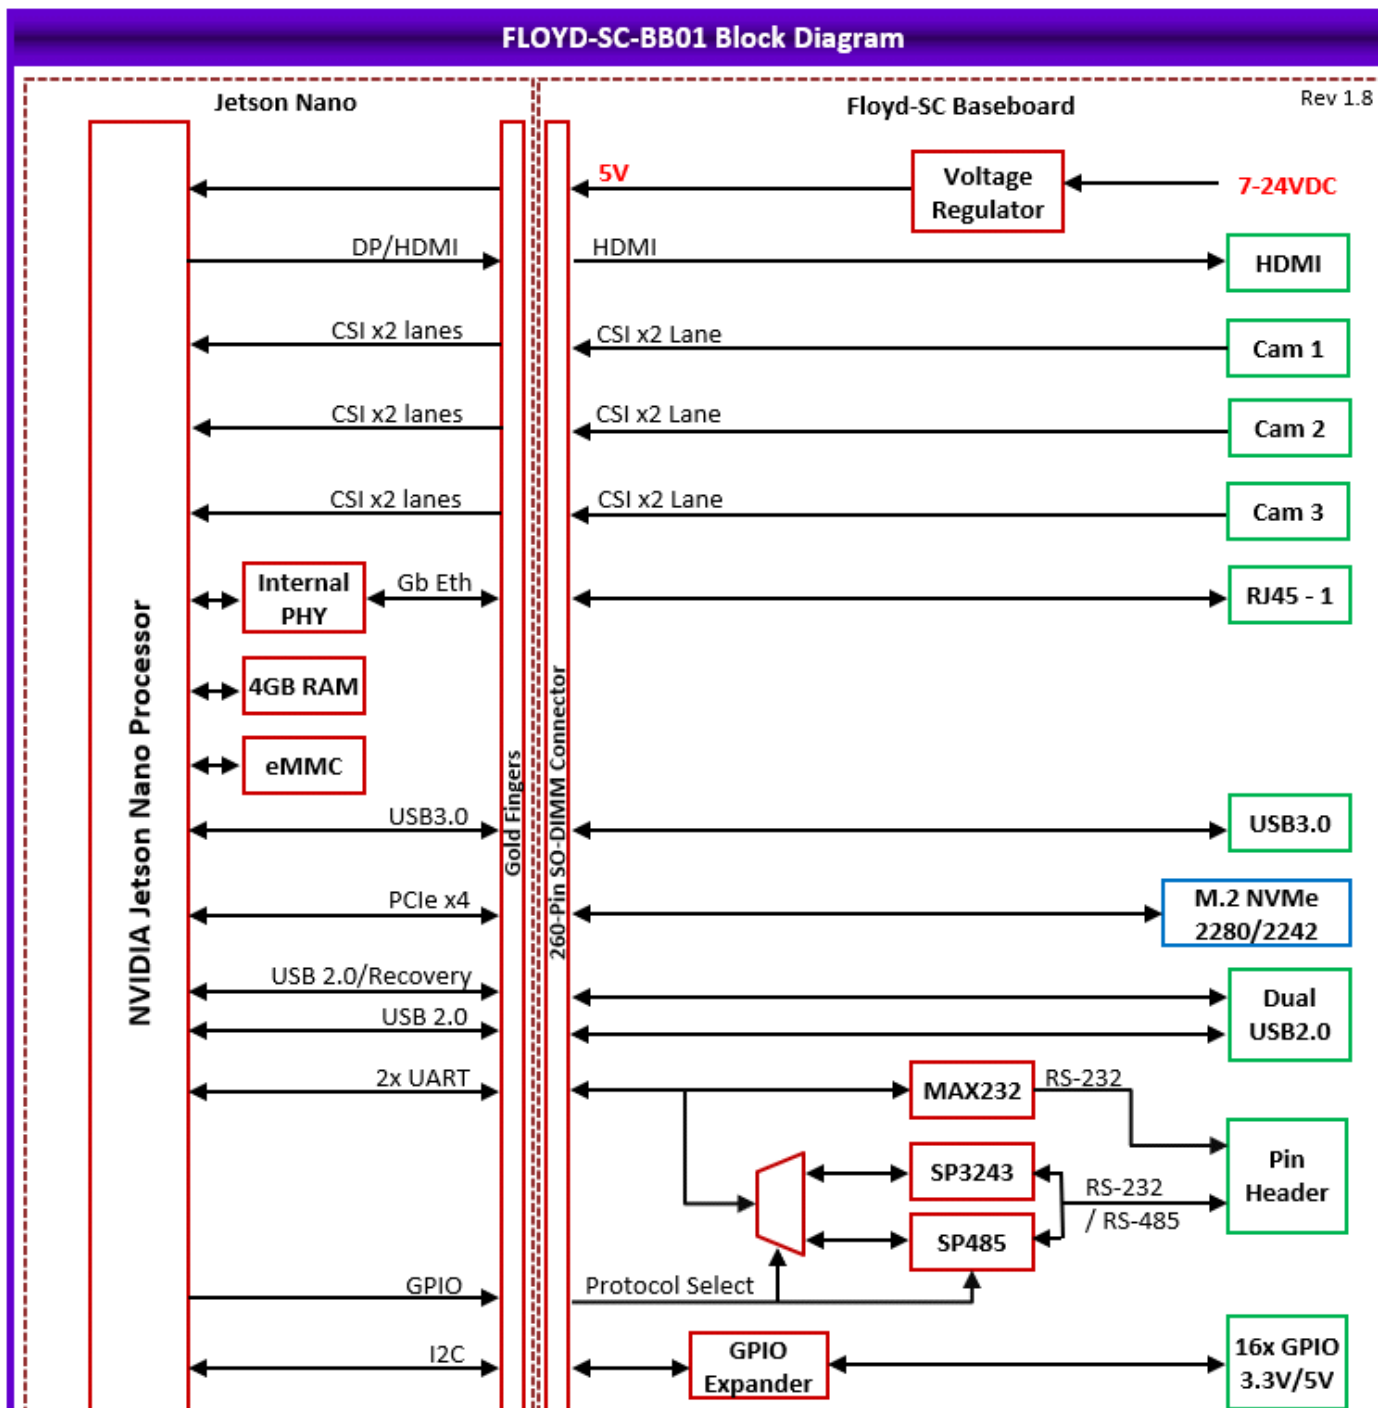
FLOYD-SC-BB01 Block Diagram

Jetson Nano

Floyd-SC Baseboard

Rev 1.8

NVIDIA Jetson Nano Processor

Gold Fingers

260-Pin SO-DIMM Connector

5V

Voltage Regulator

7-24VDC

DP/HDMI

HDMI

HDMI

CSI x2 lanes

CSI x2 Lane

Cam 1

CSI x2 lanes

CSI x2 Lane

Cam 2

CSI x2 lanes

CSI x2 Lane

Cam 3

Internal PHY

Gb Eth

RJ45 - 1

4GB RAM

eMMC

USB3.0

USB3.0

PCIe x4

M.2 NVMe 2280/2242

USB 2.0/Recovery

USB 2.0

Dual USB2.0

2x UART

MAX232

RS-232

Pin Header

SP3243

RS-232 / RS-485

SP485

GPIO

Protocol Select

I2C

GPIO Expander

16x GPIO 3.3V/5V